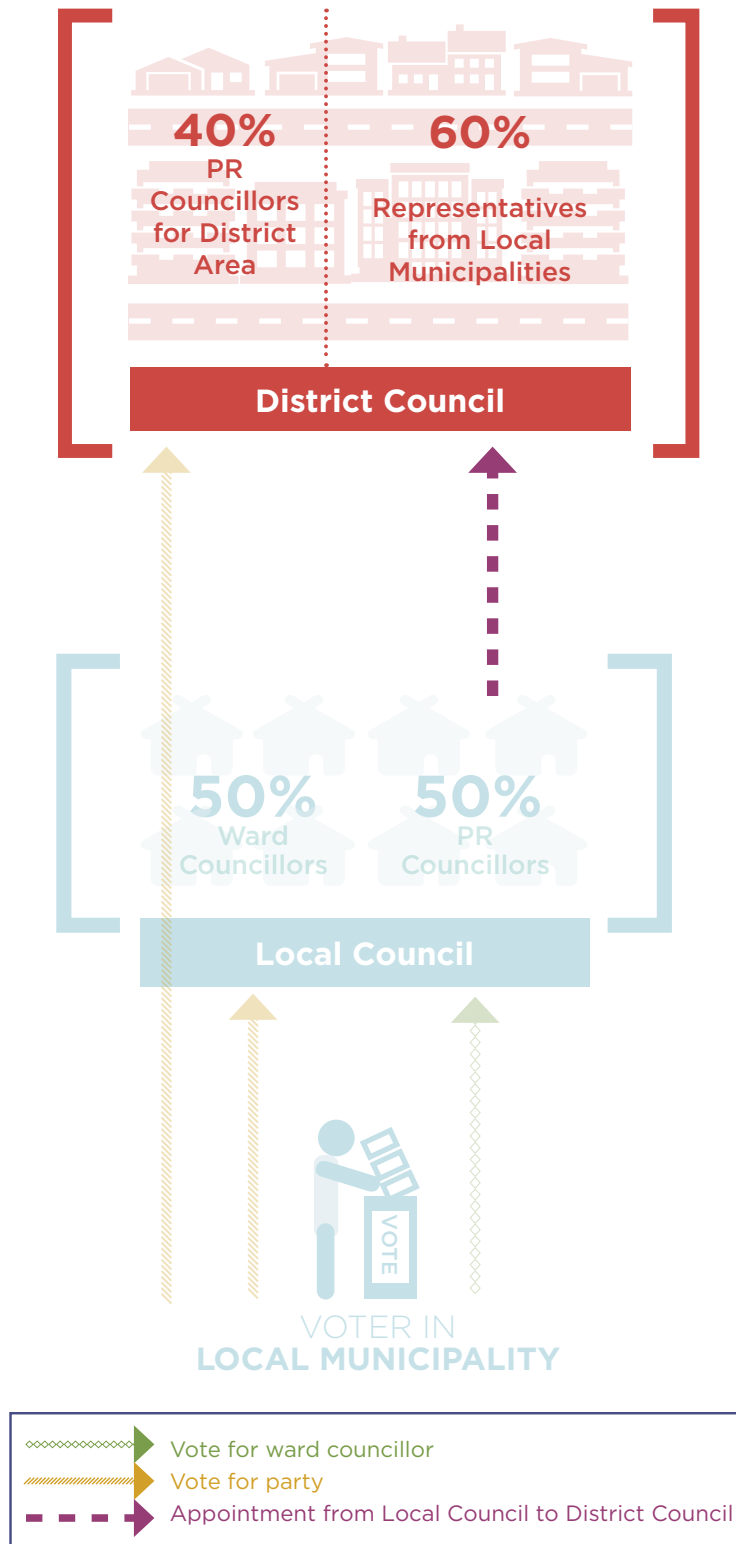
40%
PR Councillors for District Area

60%
Representatives from Local Municipalities

District Council

50%
Ward Councillors

50%
PR Councillors

Local Council

VOTE

VOTER IN
LOCAL MUNICIPALITY

Vote for ward councillor
Vote for party
Appointment from Local Council to District Council